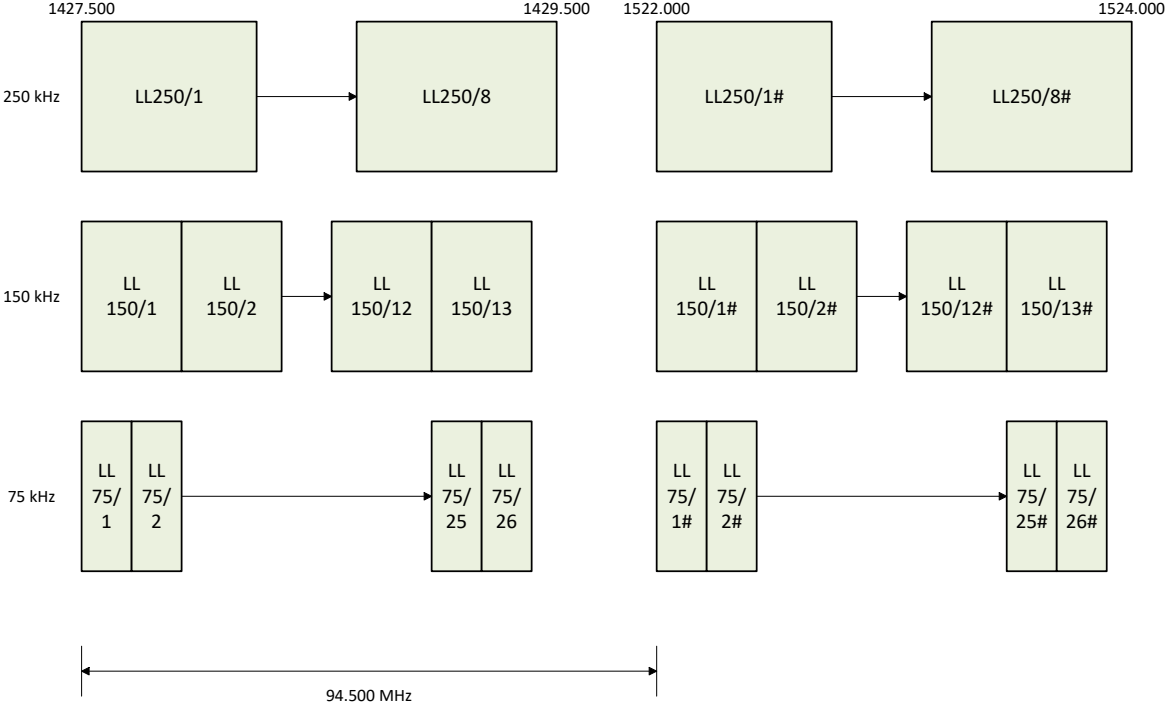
1427.500
1429.500
1522.000
1524.000

250 kHz
LL250/1
LL250/8
LL250/1#
LL250/8#

150 kHz
LL 150/1
LL 150/2
LL 150/12
LL 150/13
LL 150/1#
LL 150/2#
LL 150/12#
LL 150/13#

75 kHz
LL 75/ 1
LL 75/ 2
LL 75/ 25
LL 75/ 26
LL 75/ 1#
LL 75/ 2#
LL 75/ 25#
LL 75/ 26#

94.500 MHz